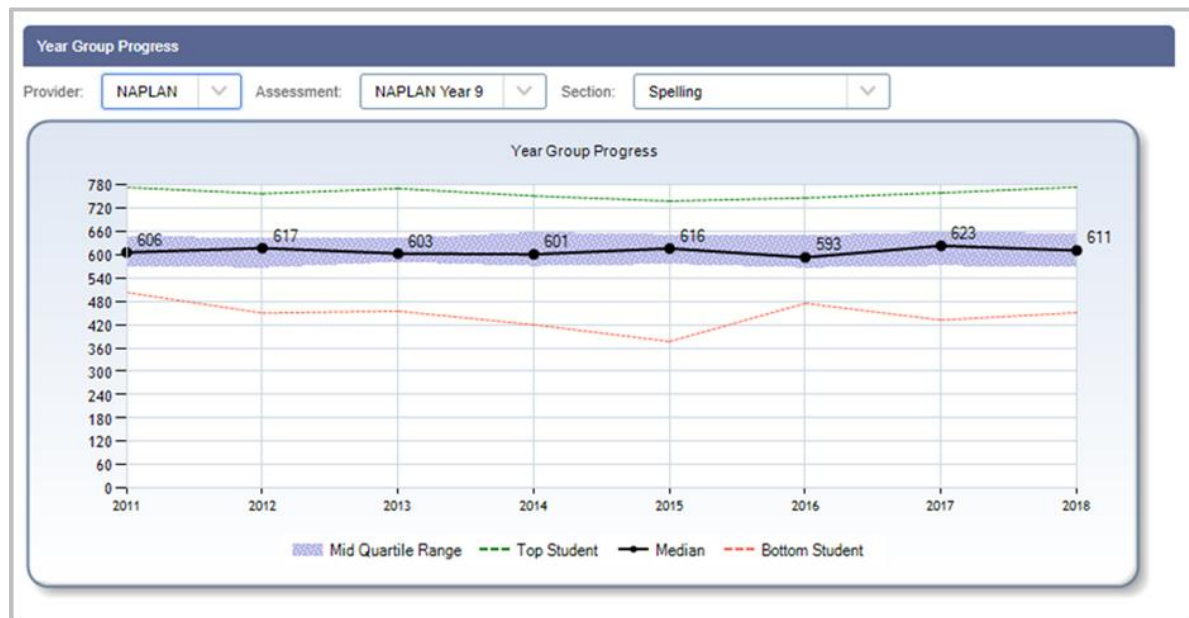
Year Group Progress

Provider: NAPLAN

Assessment: NAPLAN Year 9

Section: Spelling

Year Group Progress

780
720
660
600
540
480
420
360
300
240
180
120
60
0

606
617
603
601
616
593
623
611

2011
2012
2013
2014
2015
2016
2017
2018

Mid Quartile Range
Top Student
Median
Bottom Student